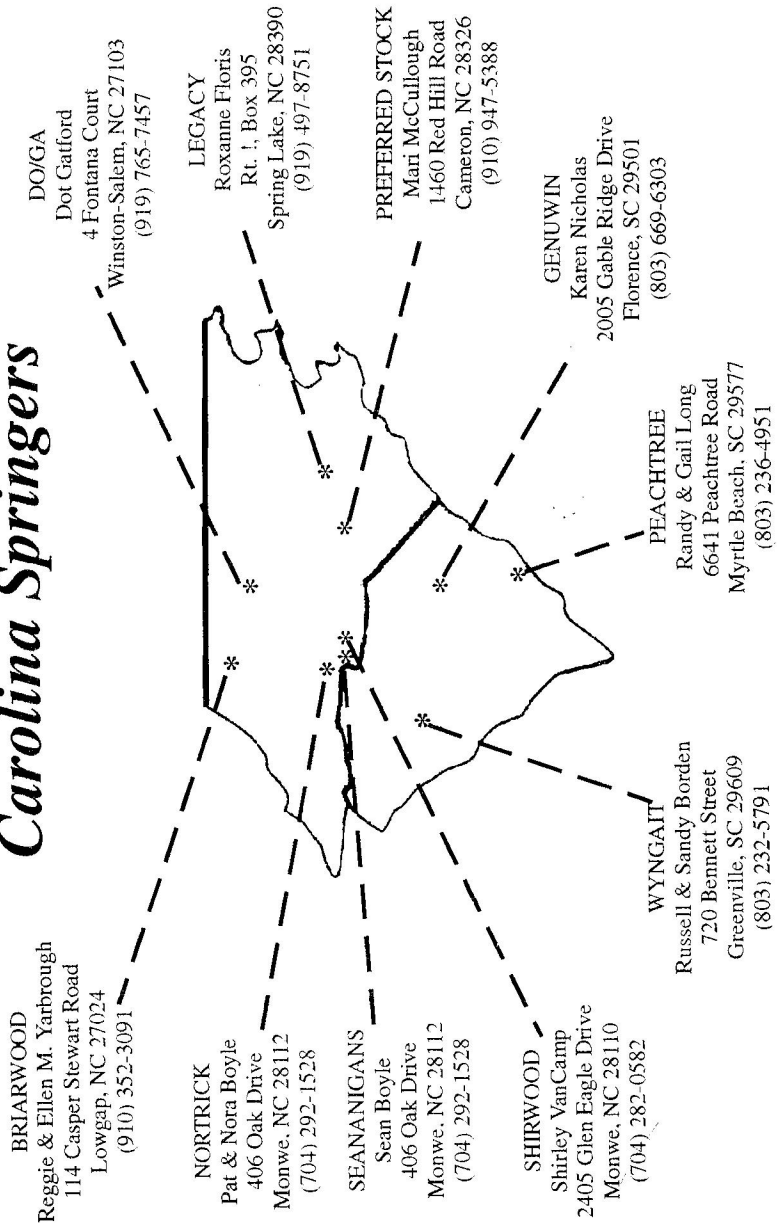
Carolina Springers

BRIARWOOD
Reggie & Ellen M. Yarbrough
114 Casper Stewart Road
Lowgap, NC 27024
(910) 352-3091

NORTRICK
Pat & Nora Boyle
406 Oak Drive
Monwe, NC 28112
(704) 292-1528

SEANANIGANS
Sean Boyle
406 Oak Drive
Monwe, NC 28112
(704) 292-1528

SHIRWOOD
Shirley VanCamp
2405 Glen Eagle Drive
Monwe, NC 28110
(704) 282-0582

WYNGAIT
Russell & Sandy Borden
720 Bennett Street
Greenville, SC 29609
(803) 232-5791

PEACHTREE
Randy & Gail Long
6641 Peachtree Road
Myrtle Beach, SC 29577
(803) 236-4951

GENUWIN
Karen Nicholas
2005 Gable Ridge Drive
Florence, SC 29501
(803) 669-6303

PREFERRED STOCK
Mari McCullough
1460 Red Hill Road
Cameron, NC 28326
(910) 947-5388

LEGACY
Roxanne Floris
Rt. !, Box 395
Spring Lake, NC 28390
(919) 497-8751

DO/GA
Dot Gatford
4 Fontana Court
Winston-Salem, NC 27103
(919) 765-7457